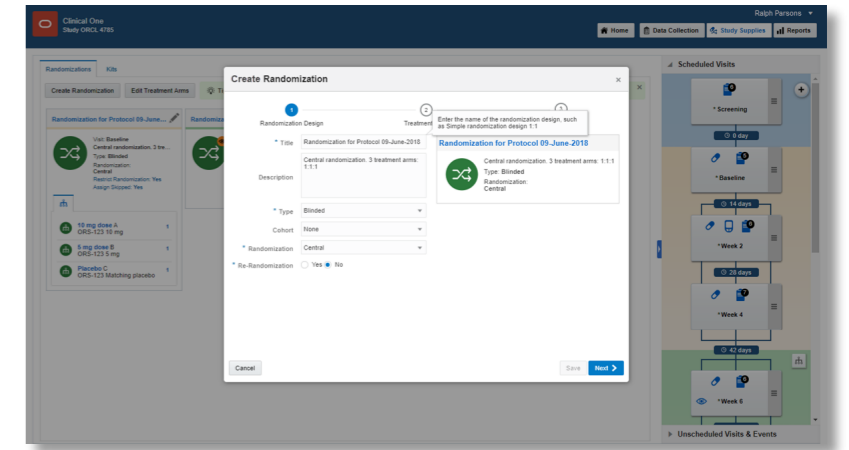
Clinical One
Study ORCL 4785

Ralph Parsons

Home | Data Collection | Study Supplies | Reports

Randomizations | Kits

Create Randomization | Edit Treatment Arms

Randomization for Protocol 09-June...

Visit: Baseline
Central randomization, 3 tre...
Type: Blinded
Randomization: Central
Restrict Randomization: Yes
Assign Shipped: Yes

10 mg dose A
ORS-123 10 mg
5 mg dose B
ORS-123 5 mg
Placebo C
ORS-123 Matching placebo

Create Randomization

1 Randomization Design
2 Treatment
3

Enter the name of the randomization design, such as Simple randomization design 1:1

* Title: Randomization for Protocol 09-June-2018
Description: Central randomization, 3 treatment arms: 1:1:1
* Type: Blinded
Cohort: None
* Randomization: Central
* Re-Randomization: Yes No

Randomization for Protocol 09-June-2018
Central randomization, 3 treatment arms: 1:1:1
Type: Blinded
Randomization: Central

Cancel
Save
Next

Scheduled Visits
* Screening
6 day
*Baseline
14 days
*Week 2
28 days
*Week 4
42 days
*Week 6
Unscheduled Visits & Events